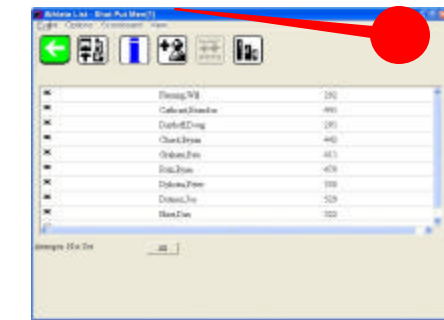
Athlete List - Shot Put Men(1)
Light Options Scoreboard View

| | | |
|---|---|---|
| ✕ | Fleming,Will | 292 |
| ✕ | Cathcart,Brendan | 490 |
| ✕ | Dayhoff,Doug | 293 |
| ✕ | Church,Bryan | 448 |
| ✕ | Graham,Pete | 413 |
| ✕ | Fox,Bryan | 458 |
| ✕ | Dykstra,Peter | 308 |
| ✕ | Dotson,Joe | 528 |
| ✕ | Blum,Dan | 322 |

Attempts 1 for 1st
OK